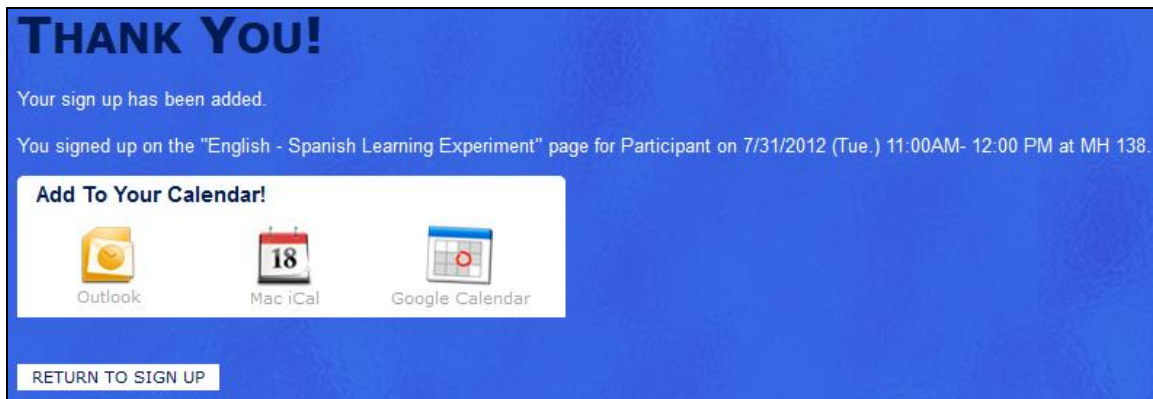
THANK YOU!

Your sign up has been added.

You signed up on the "English - Spanish Learning Experiment" page for Participant on 7/31/2012 (Tue.) 11:00AM- 12:00 PM at MH 138.

Add To Your Calendar!

Outlook

18

Mac iCal

Google Calendar

RETURN TO SIGN UP